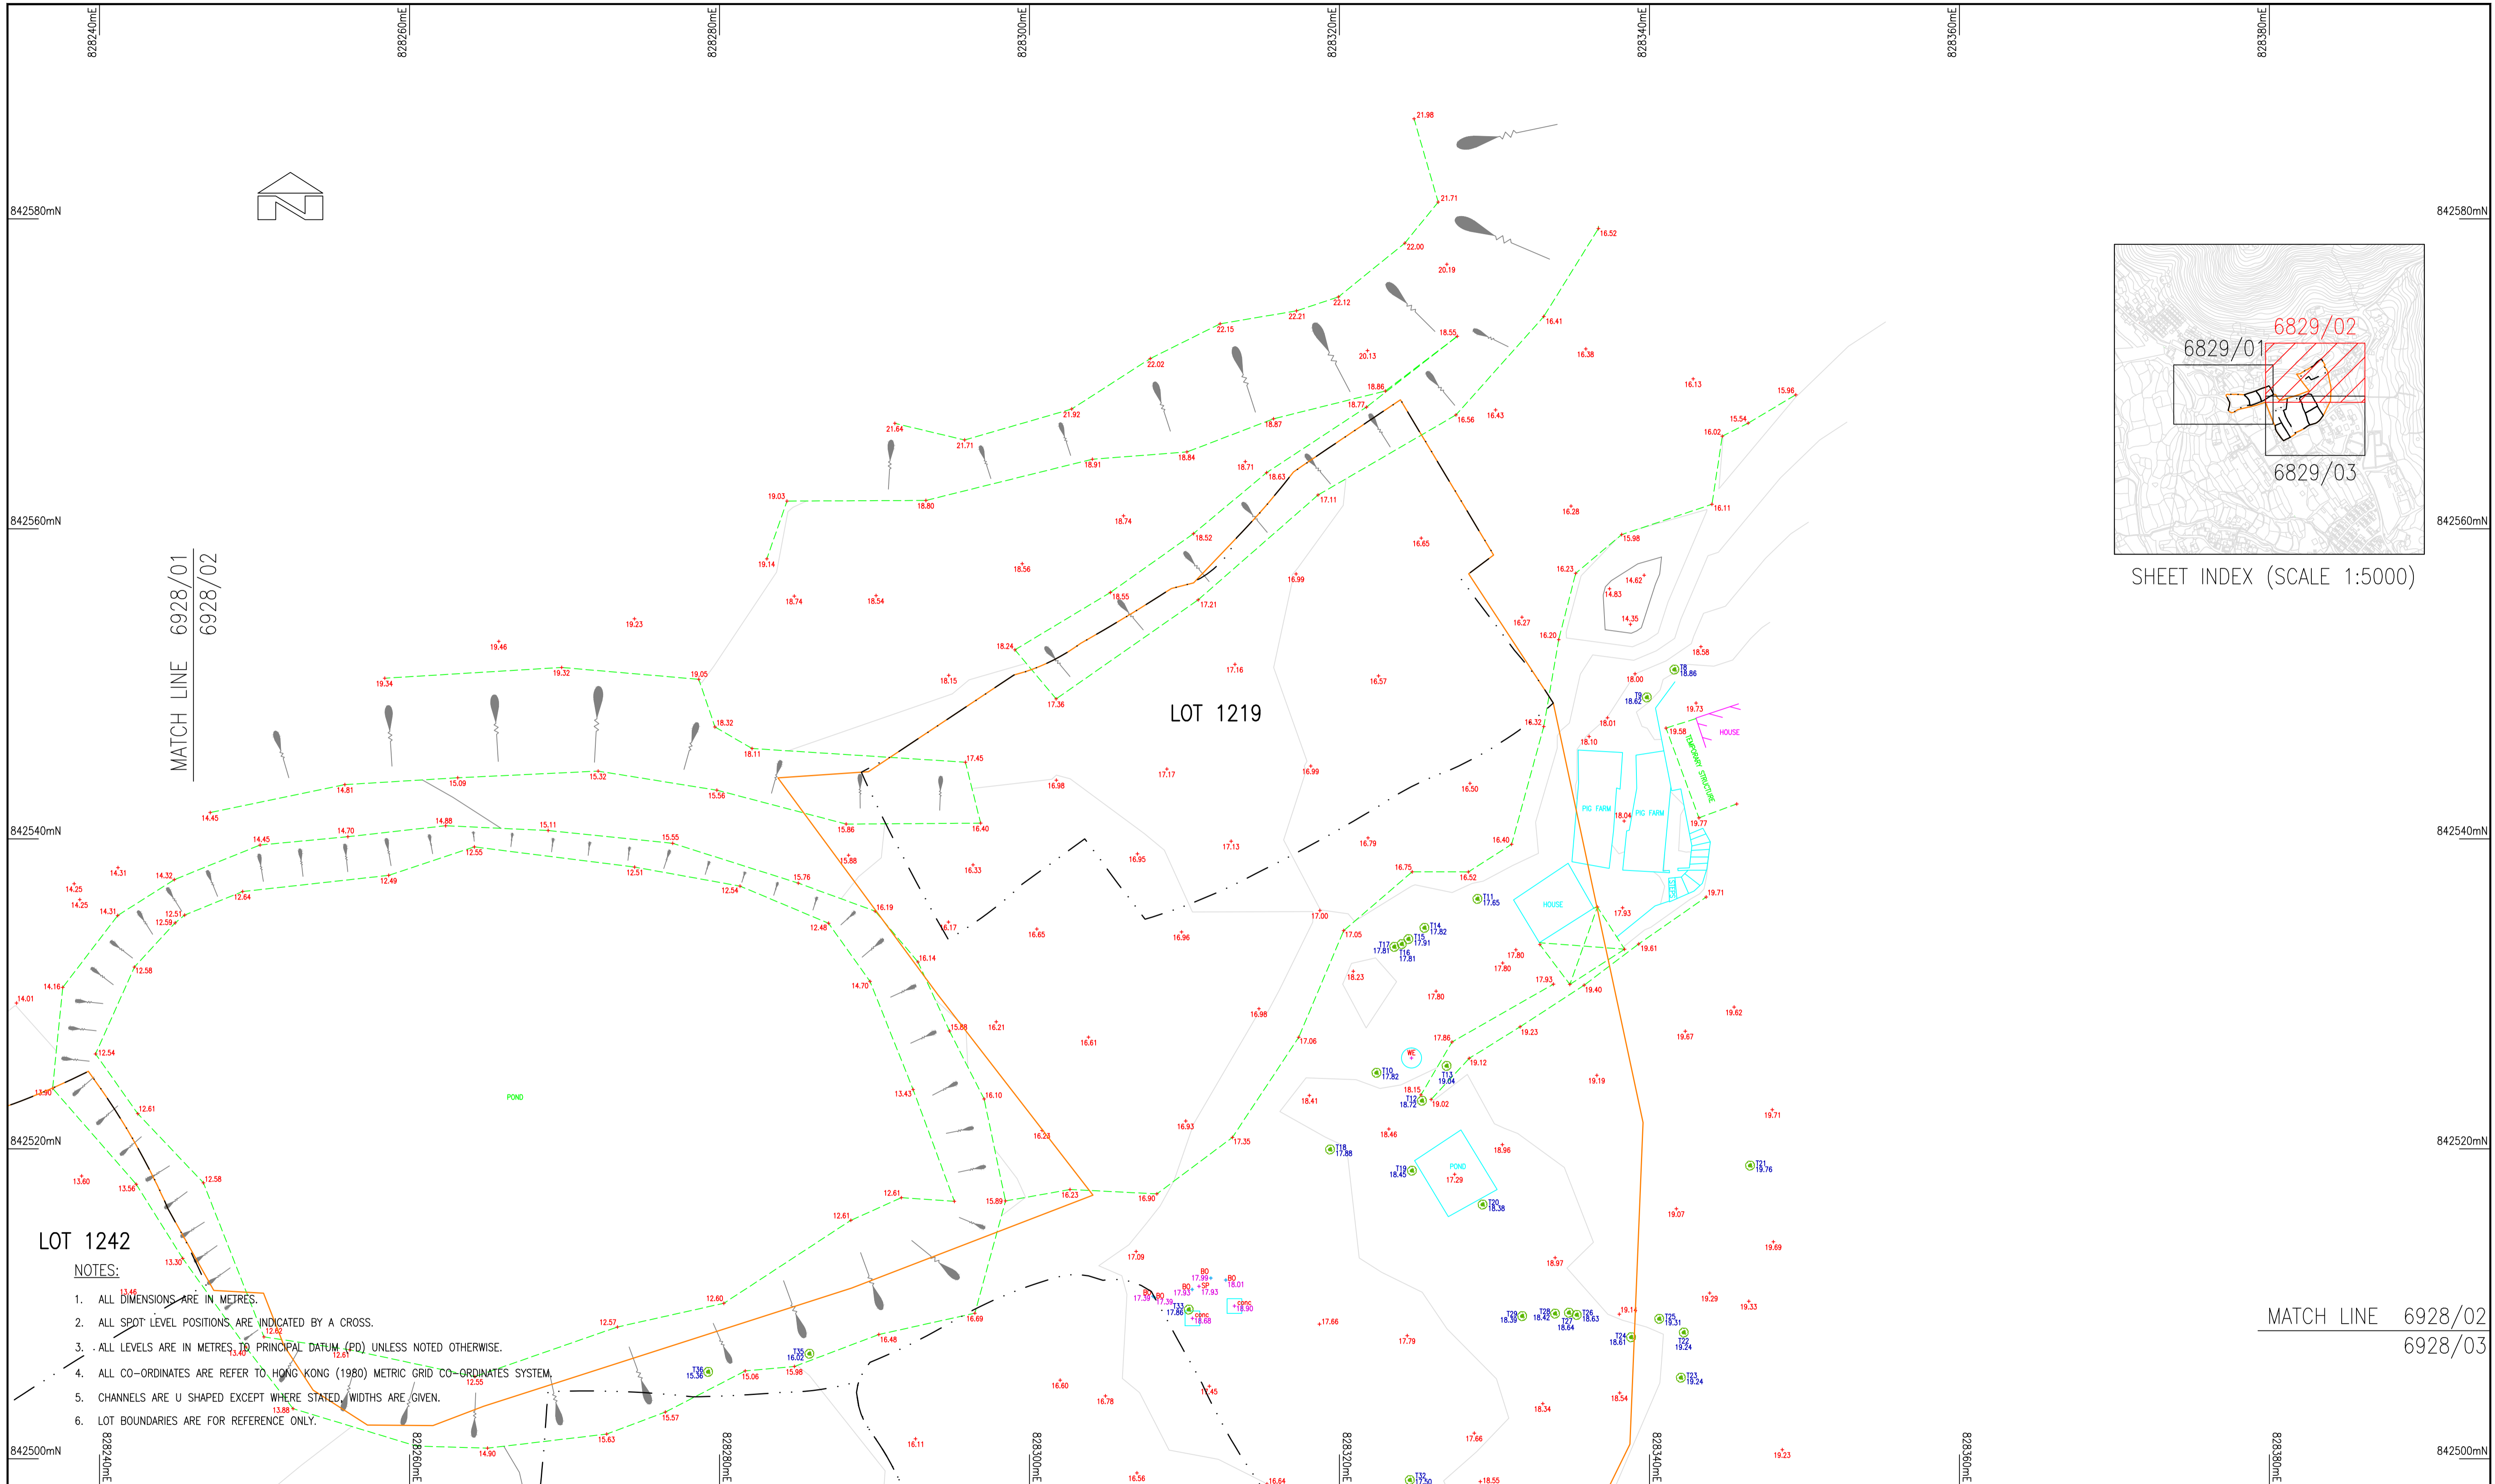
828240mE 828260mE 828280mE 828300mE 828320mE 828340mE 828360mE 828380mE

842580mN
842560mN
842540mN
842520mN
842500mN

MATCH LINE 6928/01
6928/02

6829/02
6829/01
6829/03
SHEET INDEX (SCALE 1:5000)

LOT 1219

LOT 1242

POND
HOUSE
PIG FARM
PIG FARM
HOUSE
TEMPORARY STRUCTURE
WC
POND

MATCH LINE 6928/02
6928/03

NOTES:
1. ALL DIMENSIONS ARE IN METRES.
2. ALL SPOT LEVEL POSITIONS ARE INDICATED BY A CROSS.
3. ALL LEVELS ARE IN METRES TO PRINCIPAL DATUM (PD) UNLESS NOTED OTHERWISE.
4. ALL CO-ORDINATES ARE REFER TO HONG KONG (1980) METRIC GRID CO-ORDINATES SYSTEM.
5. CHANNELS ARE U SHAPED EXCEPT WHERE STATED. WIDTHS ARE GIVEN.
6. LOT BOUNDARIES ARE FOR REFERENCE ONLY.

21.98 21.71 22.00 20.19 16.52 22.12 22.21 22.15 18.55 16.41 20.13 16.38 22.02 18.86 18.77 16.13 15.96 21.92 16.56 16.43 15.54 21.64 21.71 18.87 16.02 18.91 18.84 18.71 18.63 17.11 19.03 18.80 16.11 18.74 16.28 18.52 16.65 15.98 19.14 18.56 16.99 16.23 14.62 18.74 18.54 18.55 17.21 14.83 19.23 16.27 14.35 19.46 16.20 18.24 17.16 18.58 19.34 19.32 19.05 18.15 17.36 16.57 18.00 18.86 18.62 19.73 18.32 16.32 18.01 18.11 17.45 19.58 18.10 16.99 17.17 16.98 15.09 15.32 14.81 16.50 15.56 14.45 15.86 16.40 18.04 19.77 14.88 15.11 15.55 14.70 14.45 17.13 16.79 16.40 12.55 15.88 16.95 16.33 14.31 14.32 12.51 12.49 16.75 16.52 14.25 12.64 15.76 12.54 17.65 14.25 14.31 12.51 12.59 16.19 17.00 17.93 19.71 12.48 16.17 16.65 16.96 17.05 17.82 17.91 17.81 17.81 18.23 17.80 17.80 17.93 19.61 12.58 16.14 17.80 19.40 14.16 14.70 14.01 15.68 16.21 16.98 19.62 16.61 17.86 19.23 19.67 12.54 17.06 19.12 17.82 19.04 18.15 18.72 19.02 19.19 13.90 13.43 16.10 18.41 12.61 16.23 16.93 18.46 17.35 17.88 18.45 17.29 18.96 19.71 19.76 12.58 13.60 13.56 12.61 16.23 16.90 15.89 18.38 12.61 17.09 19.07 13.30 19.69 18.97 17.99 18.01 17.39 17.39 17.93 17.93 19.29 13.46 12.60 12.62 16.69 17.86 18.68 18.90 17.66 18.39 18.42 18.64 18.63 19.14 19.31 19.33 12.57 18.61 19.24 13.40 12.81 18.48 17.79 15.38 16.02 15.98 15.06 12.55 16.60 19.24 13.88 16.45 18.78 15.57 18.34 18.54 15.63 14.90 16.11 17.66 19.23 16.56 16.64 17.50 18.55

T8 T9 T11 T14 T15 T16 T17 T10 T13 T12 T18 T19 T20 T21 T22 T23 T24 T25 T26 T27 T28 T29 T31 T33 T35 T36 T32 BO SP conc